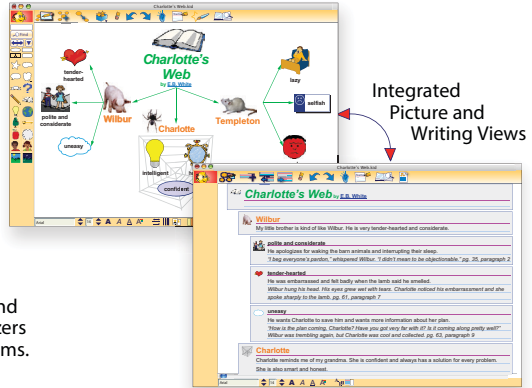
Charlotte's WebAid

Find

Charlotte's Web

by E.B. White

tender-hearted

polite and considerate

uneasy

Wilbur

Charlotte

Templeton

lazy

selfish

intelligent

confident

Arial

Integrated Picture and Writing Views

nd
ers
ms.

Charlotte's WebAid

Charlotte's Web by E.B. White

Wilbur

My little brother is kind of like Wilbur. He is very tender-hearted and considerate.

polite and considerate

He apologizes for waking the barn animals and interrupting their sleep.

"I beg everyone's pardon," whispered Wilbur. "I didn't mean to be objectionable." pg. 35, paragraph 2

tender-hearted

He was embarrassed and felt badly when the lamb said he smelled.

Wilbur hung his head. His eyes grew wet with tears. Charlotte noticed his embarrassment and she spoke sharply to the lamb. pg. 61, paragraph 7

uneasy

He wants Charlotte to save him and wants more information about her plan.

"How is the plan coming, Charlotte? Have you got very far with it? Is it coming along pretty well?" Wilbur was trembling again, but Charlotte was cool and collected. pg. 63, paragraph 9

Charlotte

Charlotte reminds me of my grandma. She is confident and always has a solution for every problem.

She is also smart and honest.

Arial